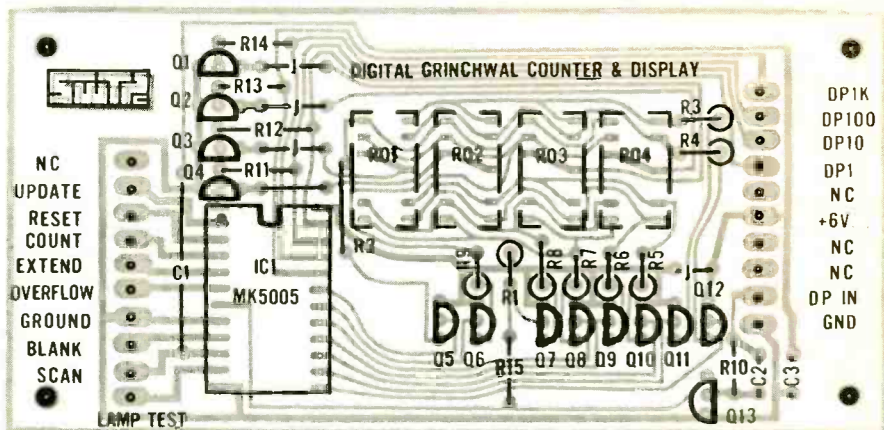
SWTPC

DIGITAL GRINCHWAL COUNTER & DISPLAY

R14
Q1
R13
Q2
R12
Q3
R11
Q4

J
J
J
J

RO1 RO2 RO3 RO4

R3
R4

NC
UPDATE
RESET
COUNT
EXTEND
OVERFLOW
GROUND
BLANK
SCAN

C1
IC1
MK5005

R2

R9
R1
R8
R7
R6
R5
J
Q12

Q5 Q6 Q7 Q8 Q9 Q10 Q11

R15
R10
C2
C3
Q13

LAMP TEST

DP1K
DP100
DP10
DP1
NC
+6V
NC
NC
DP IN
GND